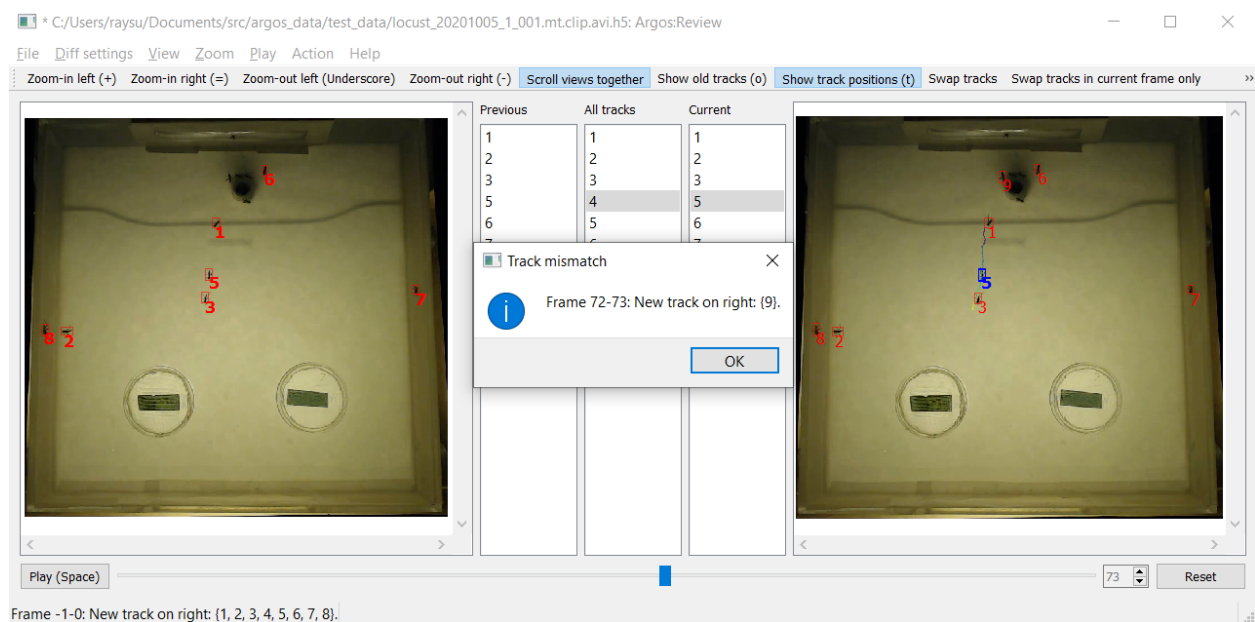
* C:/Users/raysu/Documents/src/argos_data/test_data/locust_20201005_1_001.mt.clip.avi.h5: Argos:Review

File Diff settings View Zoom Play Action Help

Zoom-in left (+) Zoom-in right (=) Zoom-out left (Underscore) Zoom-out right (-) Scroll views together Show old tracks (o) Show track positions (t) Swap tracks Swap tracks in current frame only »

6
1
5
3
7
8 2

| Previous | All tracks | Current |
|---|---|---|
| 1 | 1 | 1 |
| 2 | 2 | 2 |
| 3 | 3 | 3 |
| 5 | 4 | 5 |
| 6 | 5 | 6 |

Track mismatch

Frame 72-73: New track on right: {9}.

OK

9 6
1
5
3
7
8 2

Play (Space)

73

Reset

Frame -1-0: New track on right: {1, 2, 3, 4, 5, 6, 7, 8}.